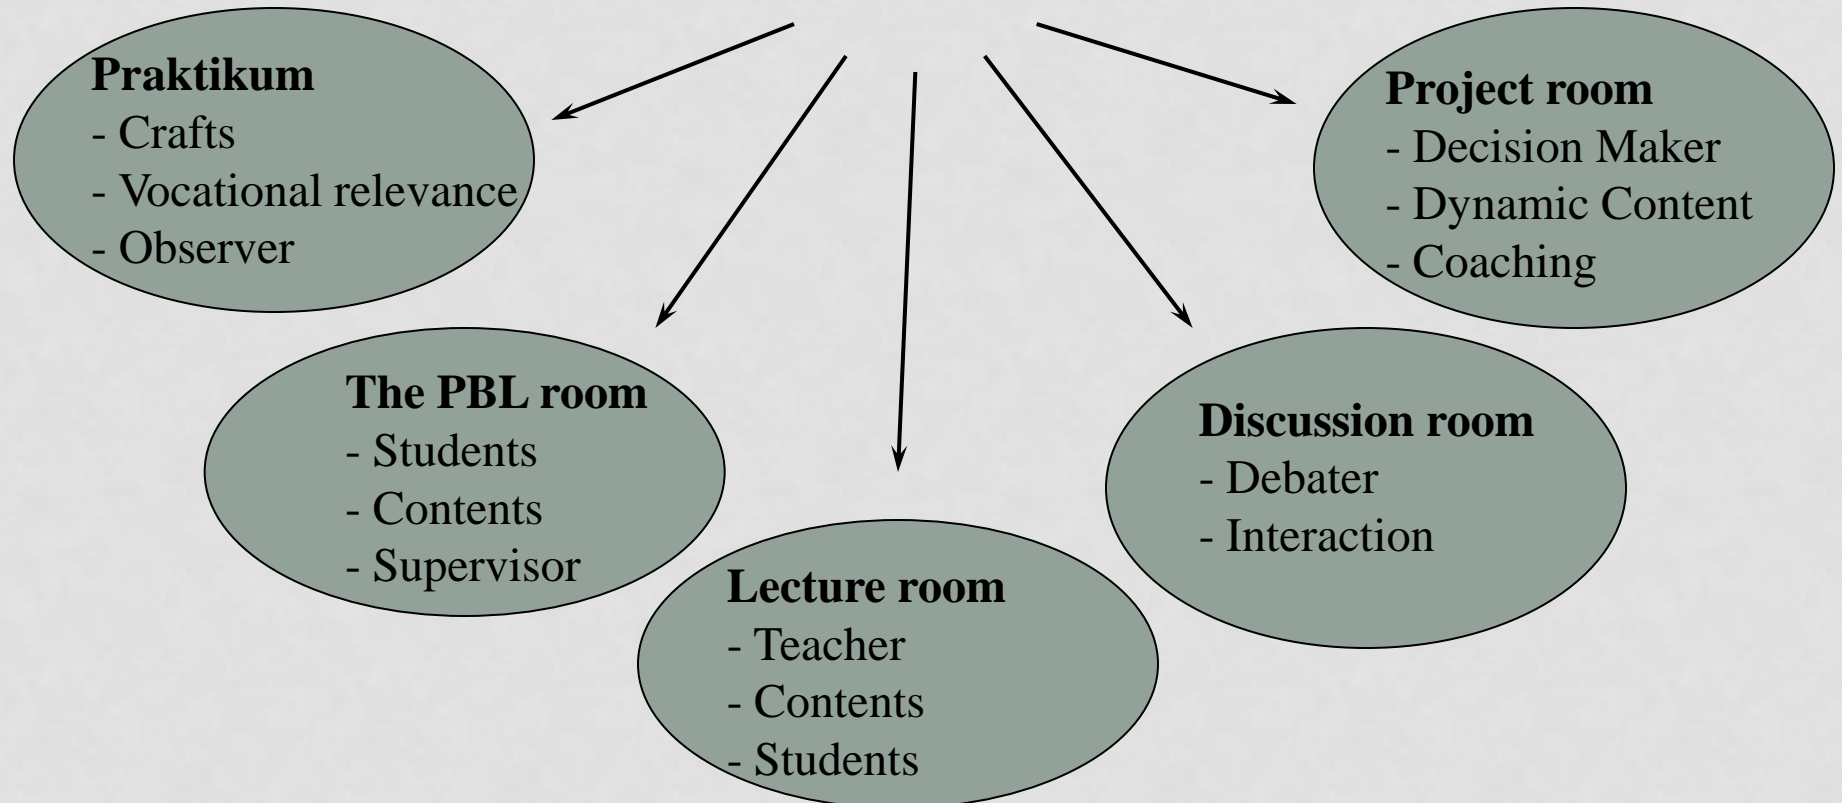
Praktikum
- Crafts
- Vocational relevance
- Observer

Project room
- Decision Maker
- Dynamic Content
- Coaching

The PBL room
- Students
- Contents
- Supervisor

Discussion room
- Debater
- Interaction

Lecture room
- Teacher
- Contents
- Students